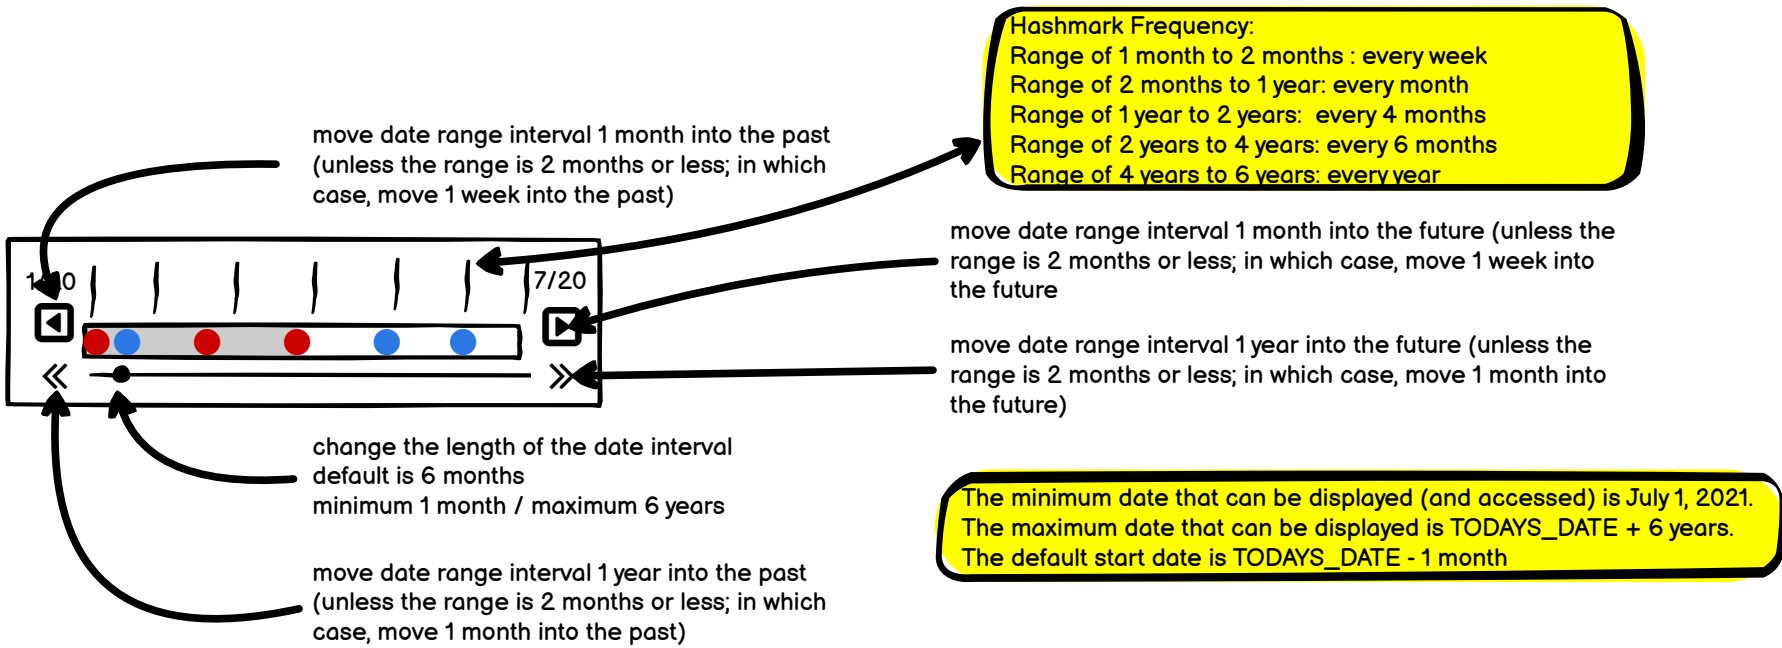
Hashmark Frequency:
Range of 1 month to 2 months : every week
Range of 2 months to 1 year: every month
Range of 1 year to 2 years: every 4 months
Range of 2 years to 4 years: every 6 months
Range of 4 years to 6 years: every year

move date range interval 1 month into the past (unless the range is 2 months or less; in which case, move 1 week into the past)

1/20

7/20

move date range interval 1 month into the future (unless the range is 2 months or less; in which case, move 1 week into the future

move date range interval 1 year into the future (unless the range is 2 months or less; in which case, move 1 month into the future)

change the length of the date interval
default is 6 months
minimum 1 month / maximum 6 years

The minimum date that can be displayed (and accessed) is July 1, 2021.
The maximum date that can be displayed is TODAYS_DATE + 6 years.
The default start date is TODAYS_DATE - 1 month

move date range interval 1 year into the past (unless the range is 2 months or less; in which case, move 1 month into the past)